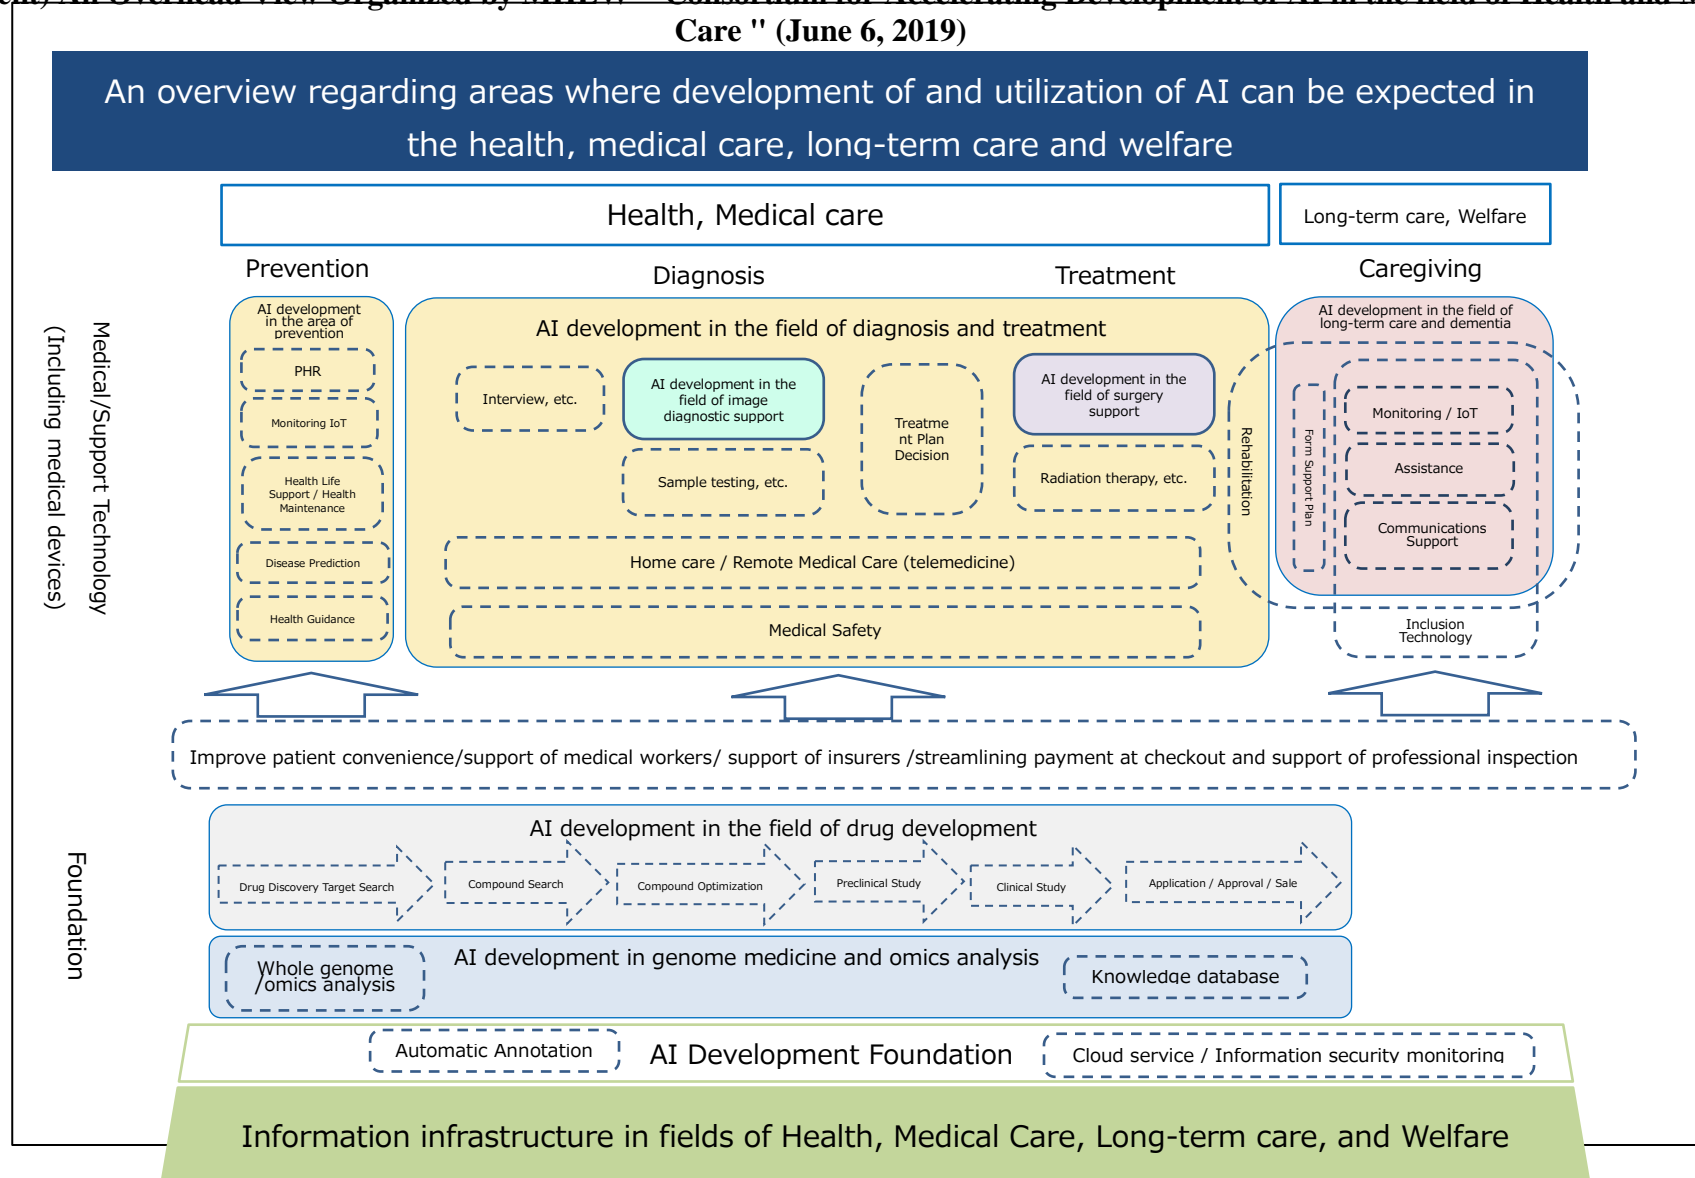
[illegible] Care " (June 6, 2019)

An overview regarding areas where development of and utilization of AI can be expected in the health, medical care, long-term care and welfare

Health, Medical care

Long-term care, Welfare

Prevention

Diagnosis

Treatment

Caregiving

Medical/Support Technology (Including medical devices)

AI development in the area of prevention

PHR

Monitoring IoT

Health Life Support / Health Maintenance

Disease Prediction

Health Guidance

AI development in the field of diagnosis and treatment

Interview, etc.

AI development in the field of image diagnostic support

Sample testing, etc.

Treatment Plan Decision

AI development in the field of surgery support

Radiation therapy, etc.

Rehabilitation

Home care / Remote Medical Care (telemedicine)

Medical Safety

AI development in the field of long-term care and dementia

Form Support Plan

Monitoring / IoT

Assistance

Communications Support

Inclusion Technology

Improve patient convenience/support of medical workers/ support of insurers /streamlining payment at checkout and support of professional inspection

Foundation

AI development in the field of drug development

Drug Discovery Target Search

Compound Search

Compound Optimization

Preclinical Study

Clinical Study

Application / Approval / Sale

Whole genome /omics analysis

AI development in genome medicine and omics analysis

Knowledge database

Automatic Annotation

AI Development Foundation

Cloud service / Information security monitoring

Information infrastructure in fields of Health, Medical Care, Long-term care, and Welfare